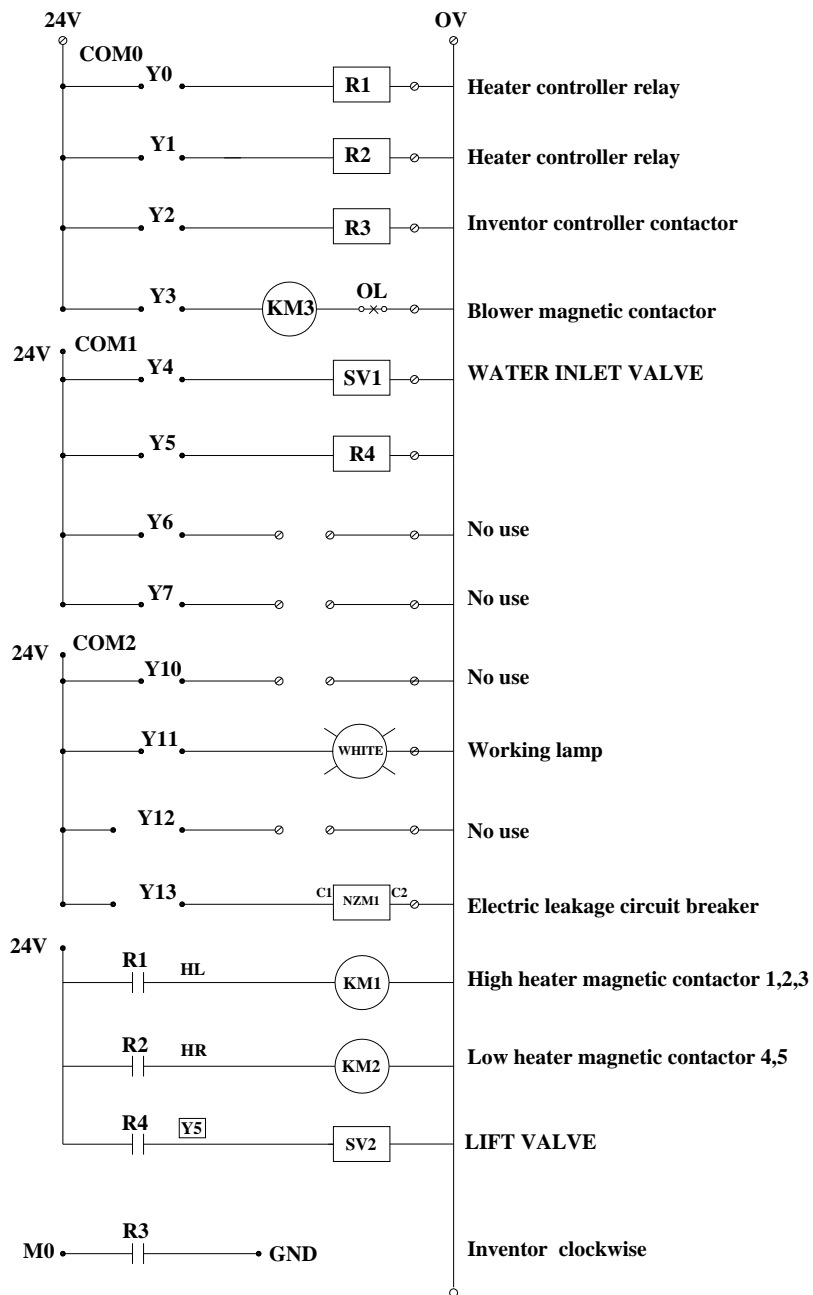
24V
OV
COM0
Y0
R1
Heater controller relay
Y1
R2
Heater controller relay
Y2
R3
Inventor controller contactor
Y3
KM3
OL
Blower magnetic contactor
24V
COM1
Y4
SV1
WATER INLET VALVE
Y5
R4
Y6
No use
Y7
No use
24V
COM2
Y10
No use
Y11
WHITE
Working lamp
Y12
No use
Y13
C1
NZM1
C2
Electric leakage circuit breaker
24V
R1
HL
KM1
High heater magnetic contactor 1,2,3
R2
HR
KM2
Low heater magnetic contactor 4,5
R4
Y5
SV2
LIFT VALVE
M0
R3
GND
Inventor clockwise